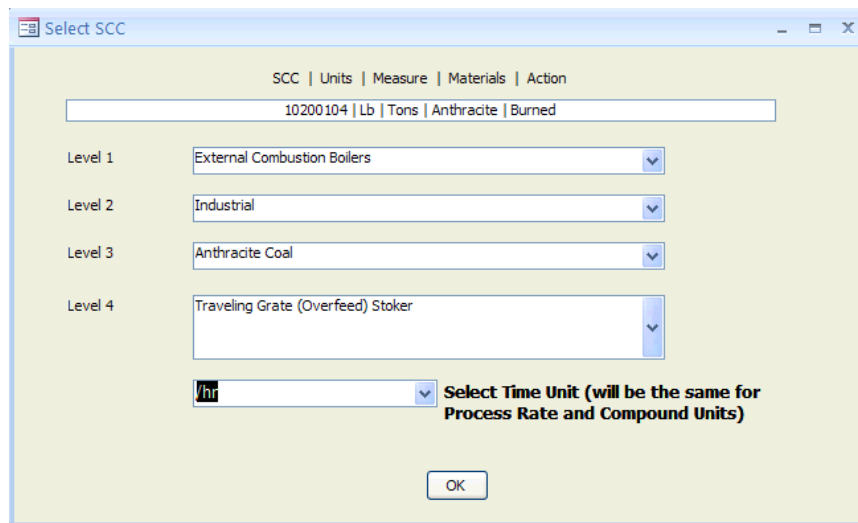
Select SCC

SCC | Units | Measure | Materials | Action

10200104 | Lb | Tons | Anthracite | Burned

Level 1 External Combustion Boilers

Level 2 Industrial

Level 3 Anthracite Coal

Level 4 Traveling Grate (Overfeed) Stoker

/hr

Select Time Unit (will be the same for Process Rate and Compound Units)

OK